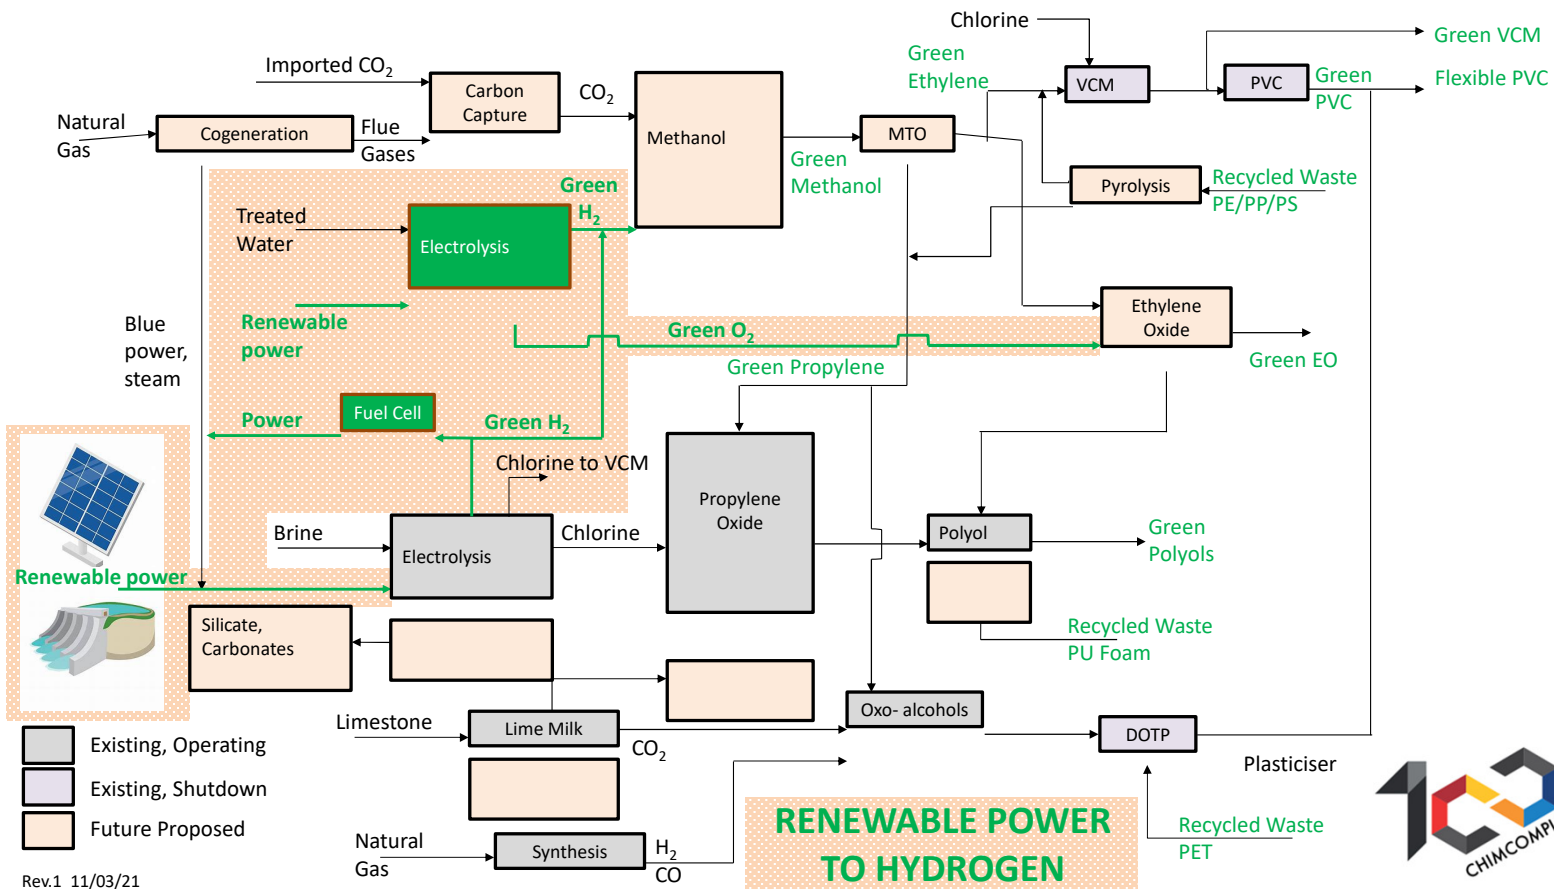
Chlorine

Green VCM

Green Ethylene

VCM

PVC

Green PVC

Flexible PVC

Imported $CO_2$

Carbon Capture

$CO_2$

Methanol

MTO

Natural Gas

Cogeneration

Flue Gases

Green Methanol

Pyrolysis

Recycled Waste PE/PP/PS

Green $H_2$

Treated Water

Electrolysis

Renewable power

Green $O_2$

Ethylene Oxide

Green EO

Blue power, steam

Green Propylene

Power

Fuel Cell

Green $H_2$

Chlorine to VCM

Propylene Oxide

Brine

Electrolysis

Chlorine

Polyol

Green Polyols

Renewable power

Silicate, Carbonates

Recycled Waste PU Foam

Limestone

Lime Milk

Oxo- alcohols

DOTP

$CO_2$

Plasticiser

Existing, Operating

Existing, Shutdown

Future Proposed

Natural Gas

Synthesis

$H_2$ CO

RENEWABLE POWER TO HYDROGEN

Recycled Waste PET

CHIMCOMPI

Rev.1 11/03/21